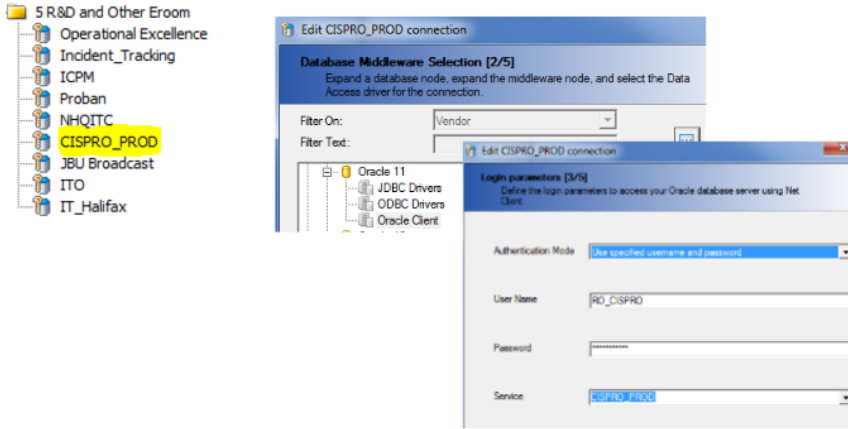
5 R&D and Other Eroom
Operational Excellence
Incident_Tracking
ICPM
Proban
NHQITC
CISPRO_PROD
JBU Broadcast
ITO
IT_Halifax

Edit CISPRO_PROD connection

Database Middleware Selection [2/5]
Expand a database node, expand the middleware node, and select the Data Access driver for the connection.

Filter On: Vendor
Filter Text:

Oracle 11
JDBC Drivers
ODBC Drivers
Oracle Client

Edit CISPRO_PROD connection

Login parameters [3/5]
Define the login parameters to access your Oracle database server using Net Client

Authentication Mode: Use specified username and password

User Name: RO_CISPRO

Password: ***********

Service: CISPRO_PROD